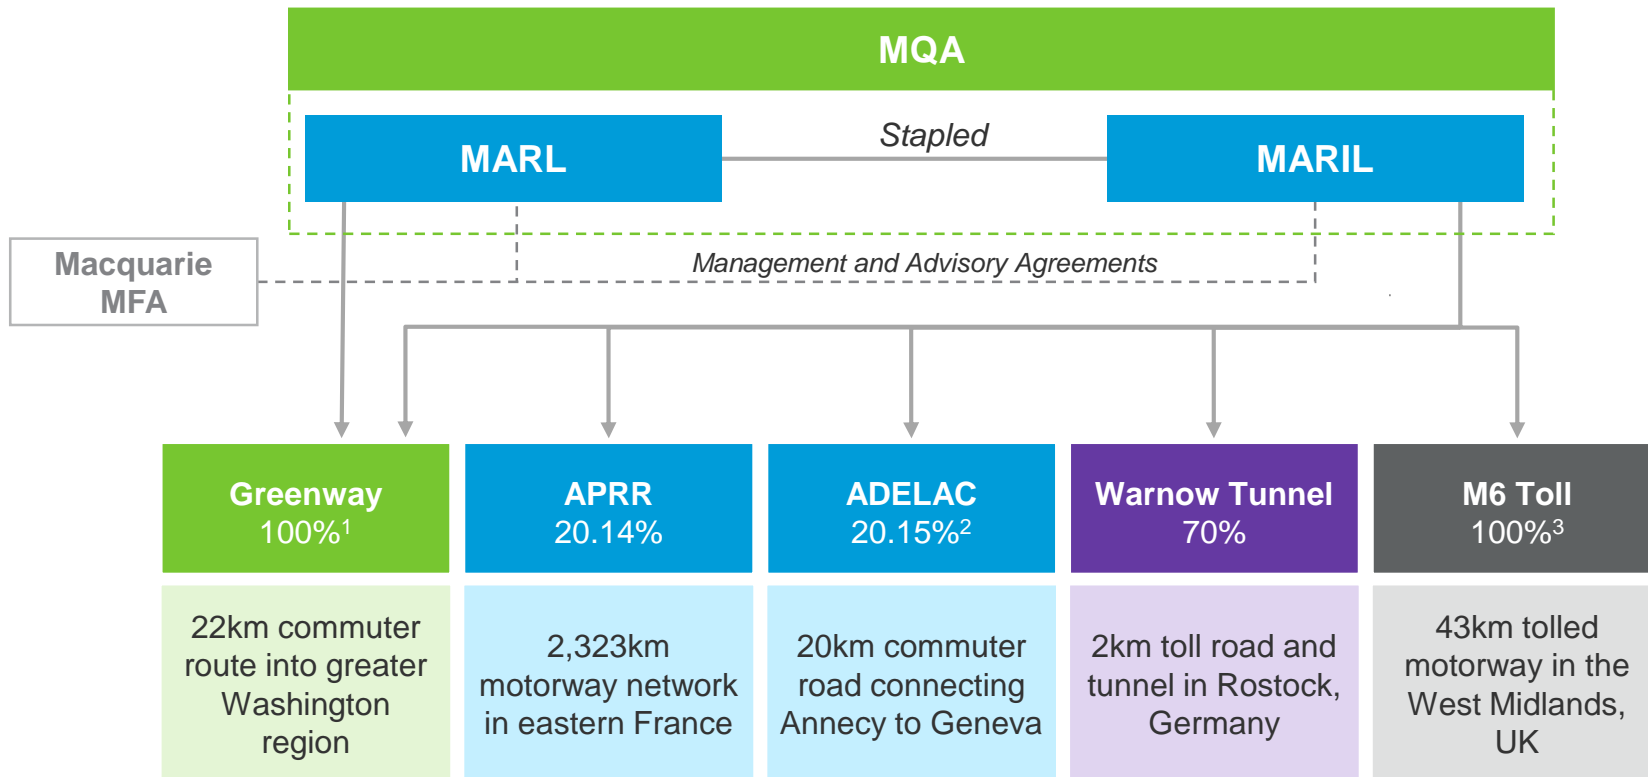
MQA

MARL

Stapled

MARIL

Macquarie MFA

Management and Advisory Agreements

Greenway
100%$^1$

APRR
20.14%

ADELAC
20.15%$^2$

Warnow Tunnel
70%

M6 Toll
100%$^3$

22km commuter route into greater Washington region

2,323km motorway network in eastern France

20km commuter road connecting Annecy to Geneva

2km toll road and tunnel in Rostock, Germany

43km tolled motorway in the West Midlands, UK